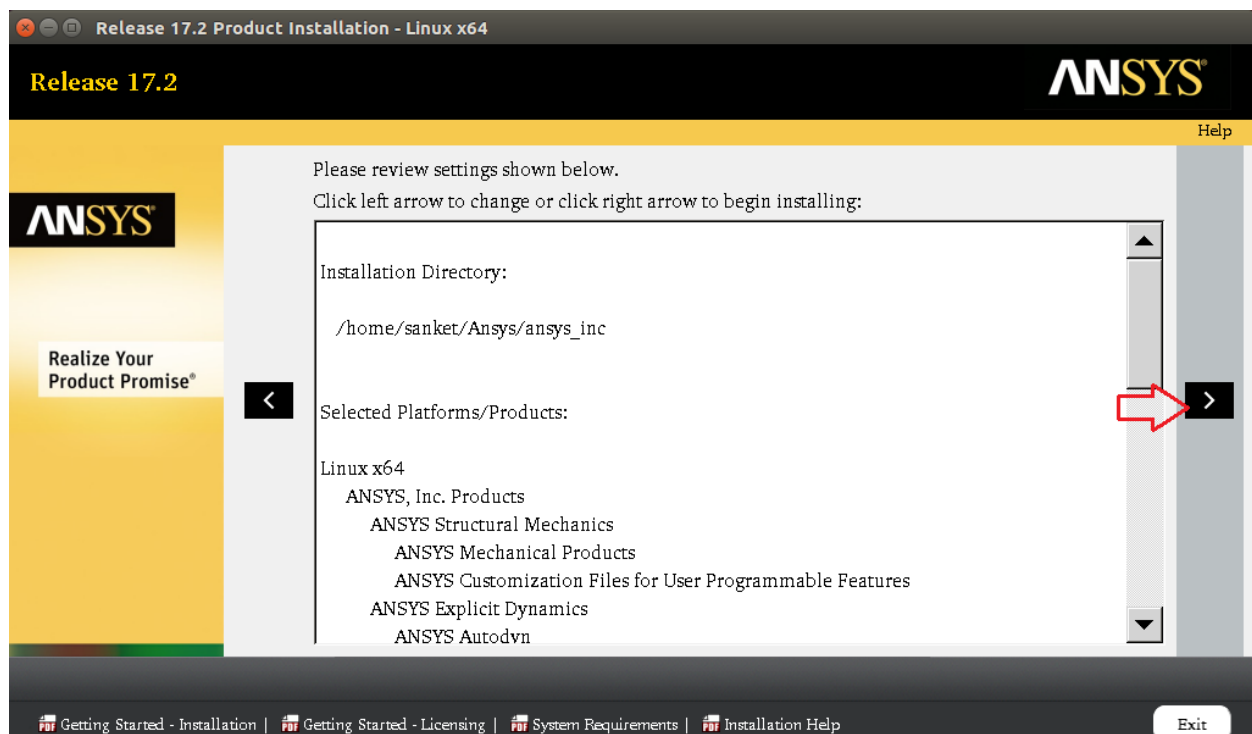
Release 17.2 Product Installation - Linux x64

Release 17.2

ANSYS

Help

ANSYS

Realize Your Product Promise®

Please review settings shown below.

Click left arrow to change or click right arrow to begin installing:

Installation Directory:

/home/sanket/Ansys/ansys_inc

Selected Platforms/Products:

Linux x64
ANSYS, Inc. Products
ANSYS Structural Mechanics
ANSYS Mechanical Products
ANSYS Customization Files for User Programmable Features
ANSYS Explicit Dynamics
ANSYS Autodyn

Getting Started - Installation | Getting Started - Licensing | System Requirements | Installation Help

Exit